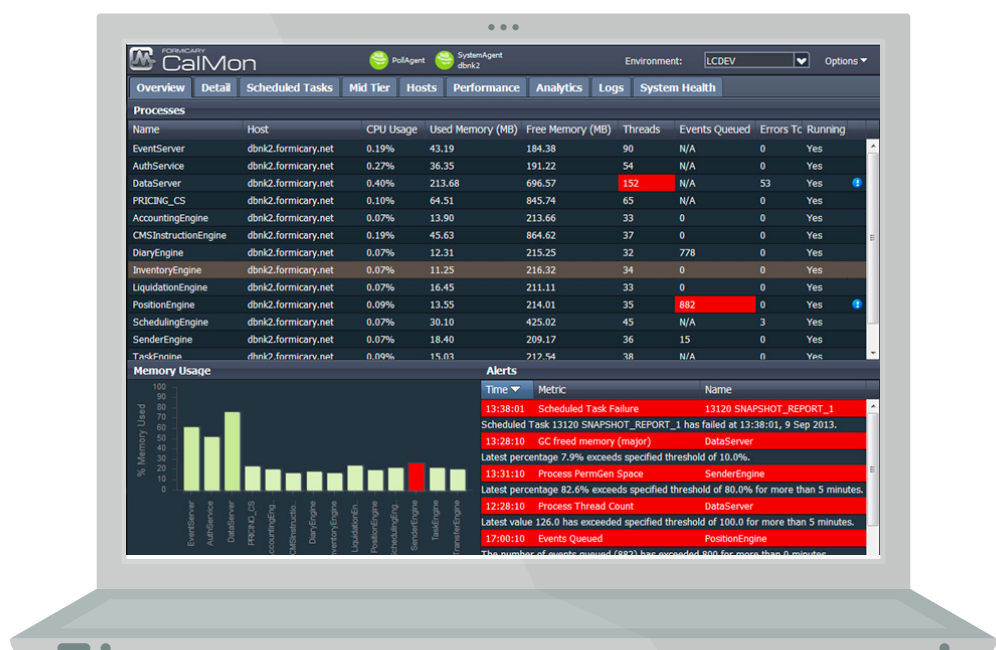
FORMICARY CalMon

PollAgent

SystemAgent dbnk2

Environment: LCDEV

Options

Overview | Detail | Scheduled Tasks | Mid Tier | Hosts | Performance | Analytics | Logs | System Health

Processes

| Name | Host | CPU Usage | Used Memory (MB) | Free Memory (MB) | Threads | Events Queued | Errors Tc | Running |
|---|---|---|---|---|---|---|---|---|
| EventServer | dbnk2.formicary.net | 0.19% | 43.19 | 184.38 | 90 | N/A | 0 | Yes |
| AuthService | dbnk2.formicary.net | 0.27% | 36.35 | 191.22 | 54 | N/A | 0 | Yes |
| DataServer | dbnk2.formicary.net | 0.40% | 213.68 | 696.57 | 152 | N/A | 53 | Yes |
| PRICING_CS | dbnk2.formicary.net | 0.10% | 64.51 | 845.74 | 65 | N/A | 0 | Yes |
| AccountingEngine | dbnk2.formicary.net | 0.07% | 13.90 | 213.66 | 33 | 0 | 0 | Yes |
| CMSInstructionEngine | dbnk2.formicary.net | 0.19% | 45.63 | 864.62 | 37 | 0 | 0 | Yes |
| DiaryEngine | dbnk2.formicary.net | 0.07% | 12.31 | 215.25 | 32 | 778 | 0 | Yes |
| InventoryEngine | dbnk2.formicary.net | 0.07% | 11.25 | 216.32 | 34 | 0 | 0 | Yes |
| LiquidationEngine | dbnk2.formicary.net | 0.07% | 16.45 | 211.11 | 33 | 0 | 0 | Yes |
| PositionEngine | dbnk2.formicary.net | 0.09% | 13.55 | 214.01 | 35 | 882 | 0 | Yes |
| SchedulingEngine | dbnk2.formicary.net | 0.07% | 30.10 | 425.02 | 45 | N/A | 3 | Yes |
| SenderEngine | dbnk2.formicary.net | 0.07% | 18.40 | 209.17 | 36 | 15 | 0 | Yes |
| TaskEngine | dbnk2.formicary.net | 0.09% | 15.03 | 212.54 | 38 | N/A | 0 | Yes |

Memory Usage

% Memory Used

EventServer AuthService DataServer PRICING_CS AccountingEng CMSInstructio DiaryEngine InventoryEng LiquidationEn PositionEngine SchedulingEng SenderEngine TaskEngine TransferEngine

Alerts

| Time | Metric | Name |
|---|---|---|
| 13:38:01 | Scheduled Task Failure | 13120 SNAPSHOT_REPORT_1 |

Scheduled Task 13120 SNAPSHOT_REPORT_1 has failed at 13:38:01, 9 Sep 2013.

| 13:28:10 | GC freed memory (major) | DataServer |

Latest percentage 7.9% exceeds specified threshold of 10.0%.

| 13:31:10 | Process PermGen Space | SenderEngine |

Latest percentage 82.6% exceeds specified threshold of 80.0% for more than 5 minutes.

| 12:28:10 | Process Thread Count | DataServer |

Latest value 126.0 has exceeded specified threshold of 100.0 for more than 5 minutes.

| 17:00:10 | Events Queued | PositionEngine |

The number of events queued (882) has exceeded 800 for more than 0 minutes.